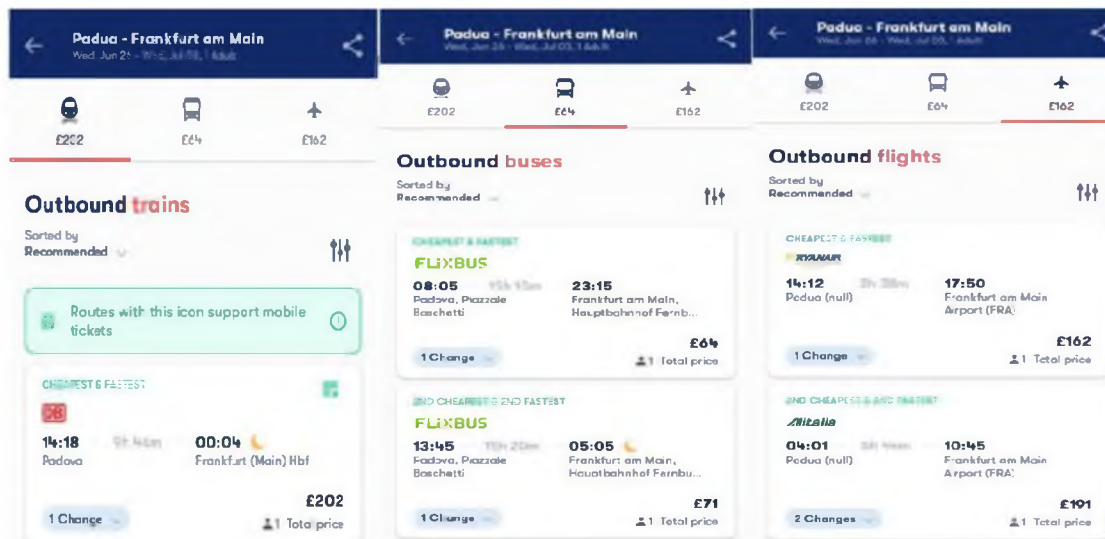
Padua - Frankfurt am Main
Wed, Jun 2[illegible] - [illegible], 1 Adult

£202
£64
£162

Outbound trains

Sorted by
Recommended

Routes with this icon support mobile tickets

CHEAPEST & FASTEST

DB

14:18
9h 46m
00:04
Padova
Frankfurt (Main) Hbf

£202

1 Change
1 Total price

Padua - Frankfurt am Main
Wed, Jun 26 - Wed, Jul 03, 1 Adult

£202
£64
£162

Outbound buses

Sorted by
Recommended

CHEAPEST & FASTEST

FLIXBUS

08:05
15h 10m
23:15
Padova, Piazzale Boschetti
Frankfurt am Main, Hauptbahnhof Fernb...

£64

1 Change
1 Total price

2ND CHEAPEST & 2ND FASTEST

FLIXBUS

13:45
15h 20m
05:05
Padova, Piazzale Boschetti
Frankfurt am Main, Hauptbahnhof Fernbu...

£71

1 Change
1 Total price

Padua - Frankfurt am Main
Wed, Jun 26 - Wed, Jul 03, 1 Adult

£202
£64
£162

Outbound flights

Sorted by
Recommended

CHEAPEST & FASTEST

RYANAIR

14:12
3h 38m
17:50
Padua (null)
Frankfurt am Main Airport (FRA)

£162

1 Change
1 Total price

2ND CHEAPEST & 2ND FASTEST

Alitalia

04:01
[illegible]
10:45
Padua (null)
Frankfurt am Main Airport (FRA)

£191

2 Changes
1 Total price